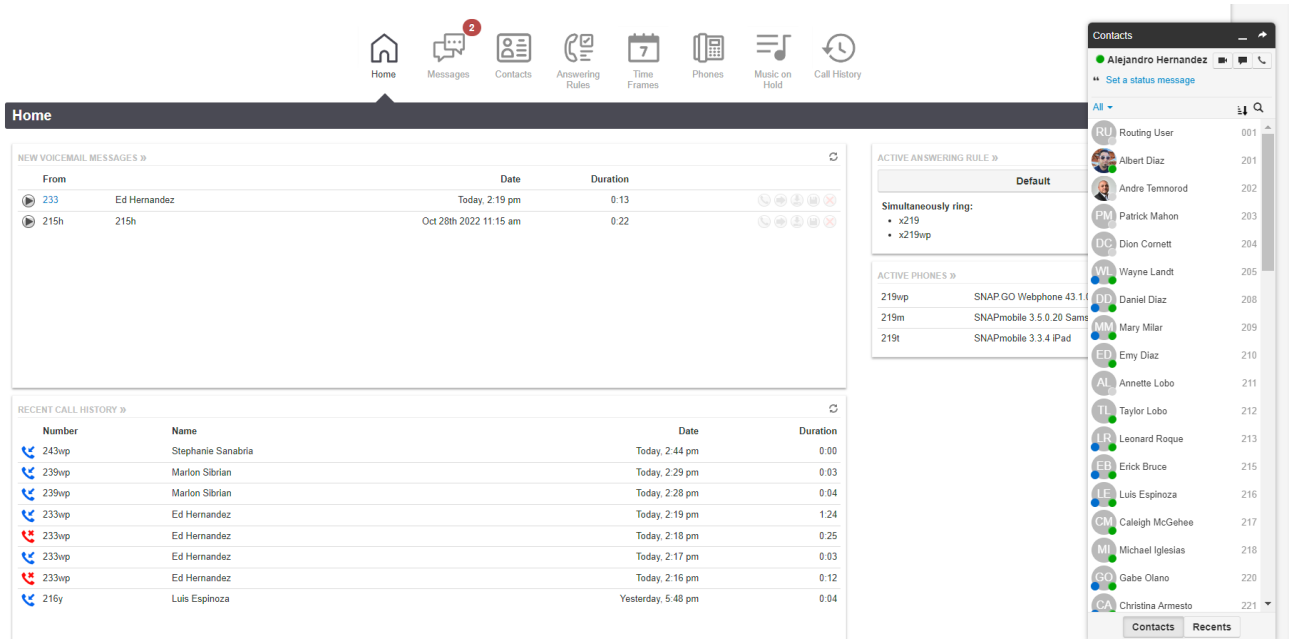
2
Home Messages Contacts Answering Rules 7 Time Frames Phones Music on Hold Call History

Home

NEW VOICEMAIL MESSAGES »

| From | | Date | Duration |
|---|---|---|---|
| 233 | Ed Hernandez | Today, 2:19 pm | 0:13 |
| 215h | 215h | Oct 28th 2022 11:15 am | 0:22 |

RECENT CALL HISTORY »

| Number | Name | Date | Duration |
|---|---|---|---|
| 243wp | Stephanie Sanabria | Today, 2:44 pm | 0:00 |
| 239wp | Marlon Sibrian | Today, 2:29 pm | 0:03 |
| 239wp | Marlon Sibrian | Today, 2:28 pm | 0:04 |
| 233wp | Ed Hernandez | Today, 2:19 pm | 1:24 |
| 233wp | Ed Hernandez | Today, 2:18 pm | 0:25 |
| 233wp | Ed Hernandez | Today, 2:17 pm | 0:03 |
| 233wp | Ed Hernandez | Today, 2:16 pm | 0:12 |
| 216y | Luis Espinoza | Yesterday, 5:48 pm | 0:04 |

ACTIVE ANSWERING RULE »

Default

Simultaneously ring:
• x219
• x219wp

ACTIVE PHONES »

| 219wp | SNAP.GO Webphone 43.1.0 |
|---|---|
| 219m | SNAPmobile 3.5.0.20 Sams |
| 219t | SNAPmobile 3.3.4 iPad |

Contacts
Alejandro Hernandez
Set a status message
All

RU Routing User 001
Albert Diaz 201
Andre Temnorod 202
PM Patrick Mahon 203
DC Dion Cornett 204
WL Wayne Landt 205
DD Daniel Diaz 208
MM Mary Milar 209
ED Emy Diaz 210
AL Annette Lobo 211
TL Taylor Lobo 212
LR Leonard Roque 213
EB Erick Bruce 215
LE Luis Espinoza 216
CM Caleigh McGehee 217
MI Michael Iglesias 218
GO Gabe Olano 220
CA Christina Armesto 221

Contacts Recents